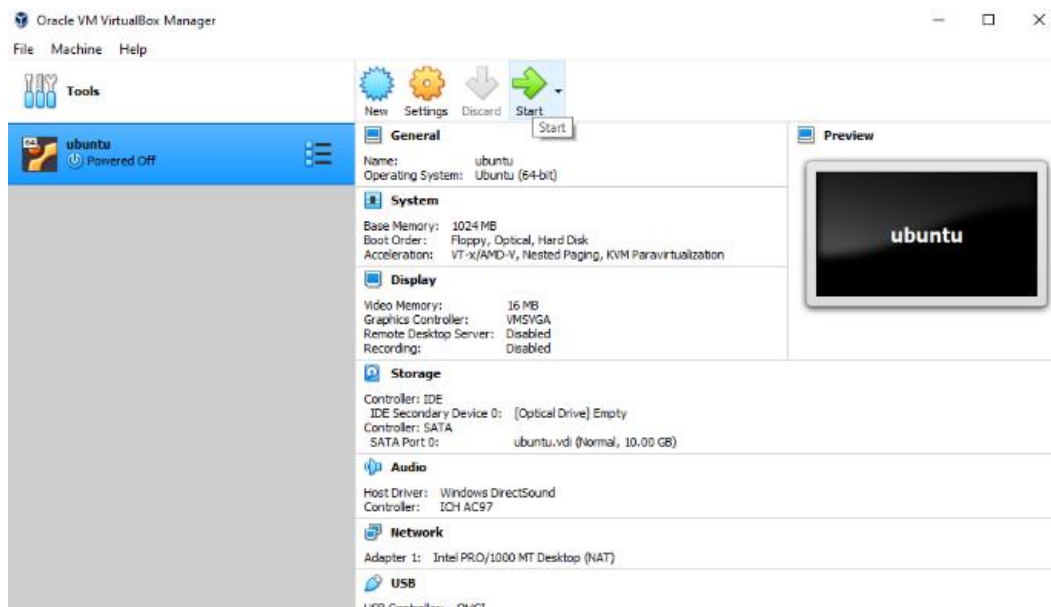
Oracle VM VirtualBox Manager

File Machine Help

Tools

ubuntu
Powered Off

New Settings Discard Start

Start

General

Name: ubuntu
Operating System: Ubuntu (64-bit)

System

Base Memory: 1024 MB
Boot Order: Floppy, Optical, Hard Disk
Acceleration: VT-x/AMD-V, Nested Paging, KVM Paravirtualization

Display

Video Memory: 16 MB
Graphics Controller: VMSVGA
Remote Desktop Server: Disabled
Recording: Disabled

Storage

Controller: IDE
IDE Secondary Device 0: [Optical Drive] Empty
Controller: SATA
SATA Port 0: ubuntu.vdi (Normal, 10.00 GB)

Audio

Host Driver: Windows DirectSound
Controller: ICH AC97

Network

Adapter 1: Intel PRO/1000 MT Desktop (NAT)

USB

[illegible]

Preview

ubuntu